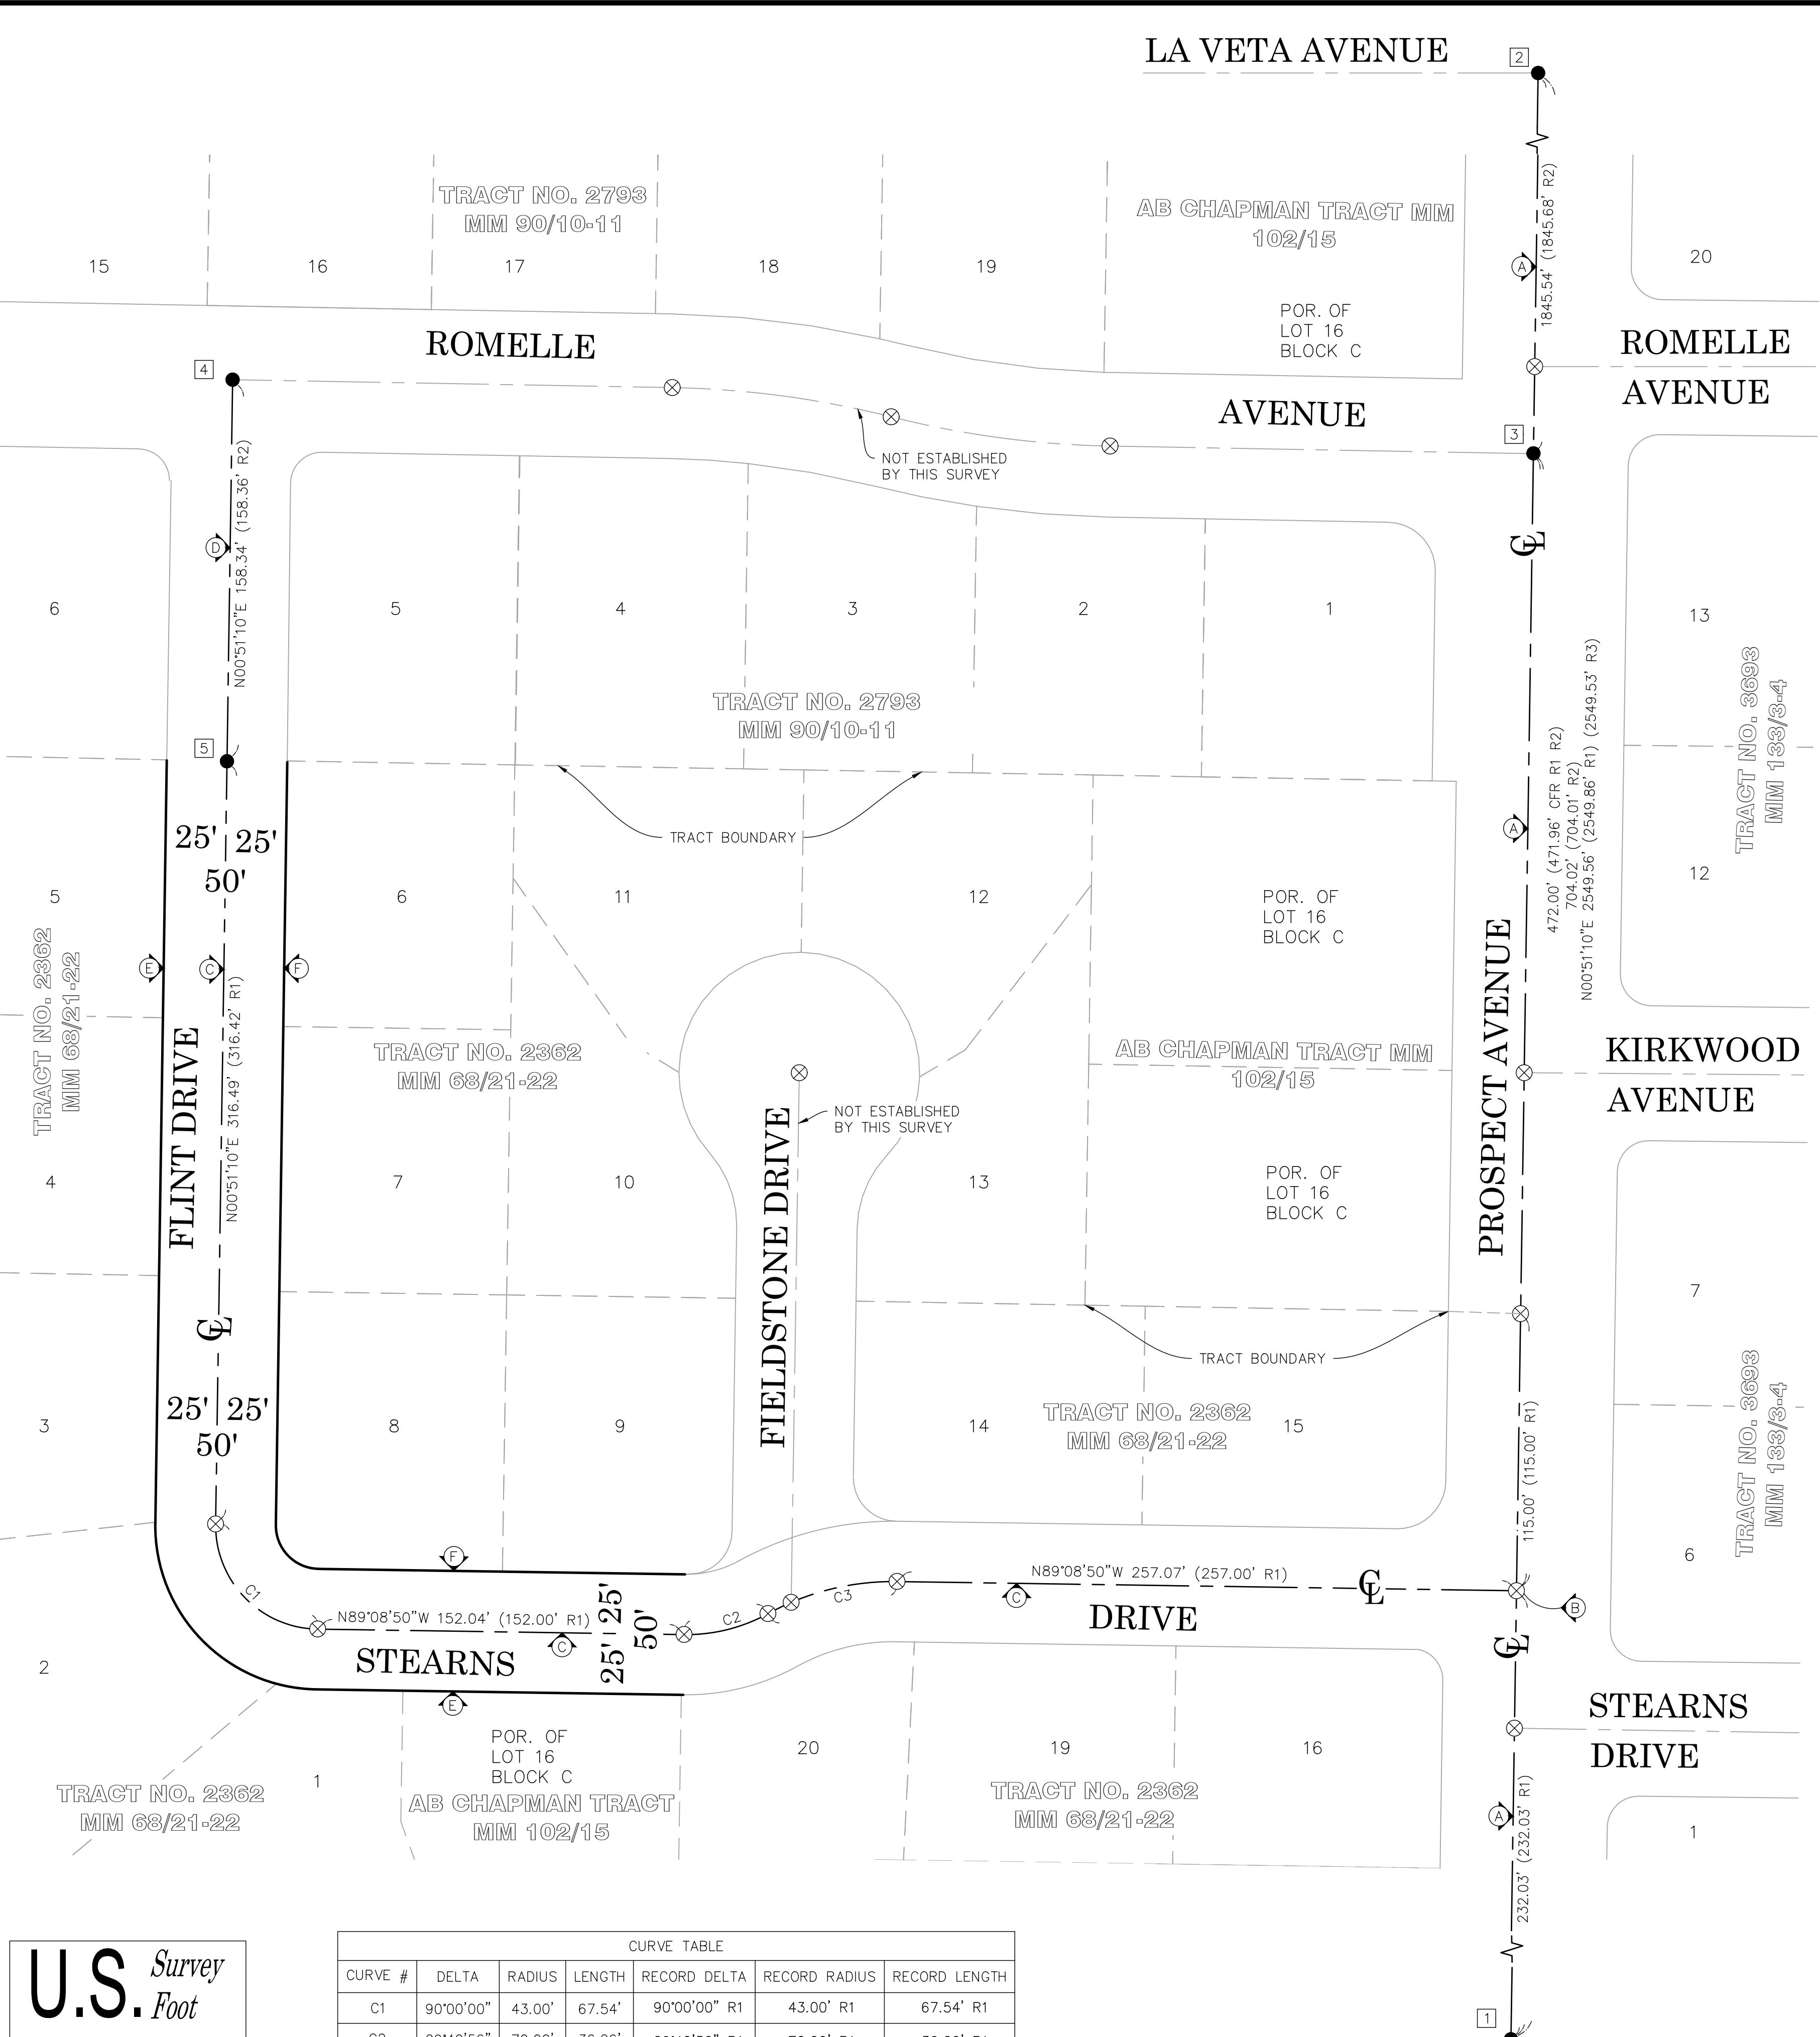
LA VETA AVENUE

2

TRACT NO. 2793
MM 90/10-11

AB CHAPMAN TRACT MM
102/15

15 16 17 18 19

20

POR. OF
LOT 16
BLOCK C

A
1845.54' (1845.68' R2)

ROMELLE

ROMELLE
AVENUE

4

AVENUE

3

NOT ESTABLISHED
BY THIS SURVEY

D
N00°51'10"E 158.34' (158.36' R2)

℄

6 5 4 3 2 1

13

TRACT NO. 2793
MM 90/10-11

TRACT NO. 3693
MM 133/3-4

472.00' (471.96' CFR R1 R2)
704.02' (704.01' R2)
N00°51'10"E 2549.56' (2549.86' R1) (2549.53' R3)

5

A

TRACT BOUNDARY

25' 25'
50'

12

5 6 11 12

POR. OF
LOT 16
BLOCK C

E C F

TRACT NO. 2362
MM 68/21-22

FLINT DRIVE

N00°51'10"E 316.49' (316.42' R1)

TRACT NO. 2362
MM 68/21-22

AB CHAPMAN TRACT MM
102/15

PROSPECT AVENUE

KIRKWOOD
AVENUE

NOT ESTABLISHED
BY THIS SURVEY

FIELDSTONE DRIVE

4 7 10 13

POR. OF
LOT 16
BLOCK C

7

℄

TRACT BOUNDARY

25' 25'
50'

3 8 9 14

TRACT NO. 2362
MM 68/21-22

15

115.00' (115.00' R1)

TRACT NO. 3693
MM 133/3-4

6

F

C1

N89°08'50"W 152.04' (152.00' R1)

C

25' 25'
50'

C2 C3

N89°08'50"W 257.07' (257.00' R1)

℄

C

B

DRIVE

℄

STEARNS

2

E

STEARNS
DRIVE

POR. OF
LOT 16
BLOCK C

20 19 16

1

TRACT NO. 2362
MM 68/21-22

AB CHAPMAN TRACT
MM 102/15

TRACT NO. 2362
MM 68/21-22

A
232.03' (232.03' R1)

1

U.S. Survey Foot

| CURVE TABLE | | | | | | |
|---|---|---|---|---|---|---|
| CURVE # | DELTA | RADIUS | LENGTH | RECORD DELTA | RECORD RADIUS | RECORD LENGTH |
| C1 | 90°00'00" | 43.00' | 67.54' | 90°00'00" R1 | 43.00' R1 | 67.54' R1 |
| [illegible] | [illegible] | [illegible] | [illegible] | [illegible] | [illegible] | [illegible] |

1